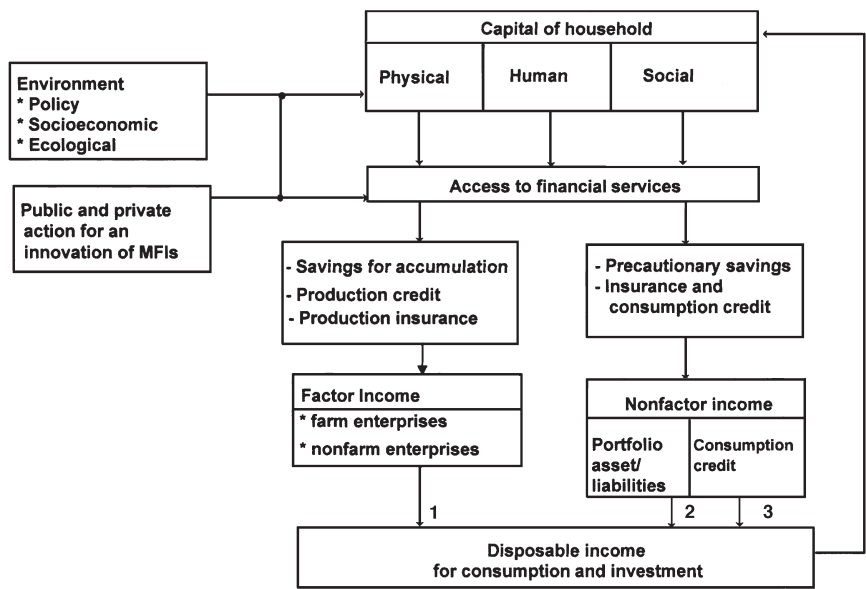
Capital of household

Physical

Human

Social

Environment
* Policy
* Socioeconomic
* Ecological

Public and private action for an innovation of MFIs

Access to financial services

- Savings for accumulation
- Production credit
- Production insurance

- Precautionary savings
- Insurance and consumption credit

Factor Income
* farm enterprises
* nonfarm enterprises

Nonfactor income

Portfolio asset/ liabilities

Consumption credit

1

2

3

Disposable income for consumption and investment